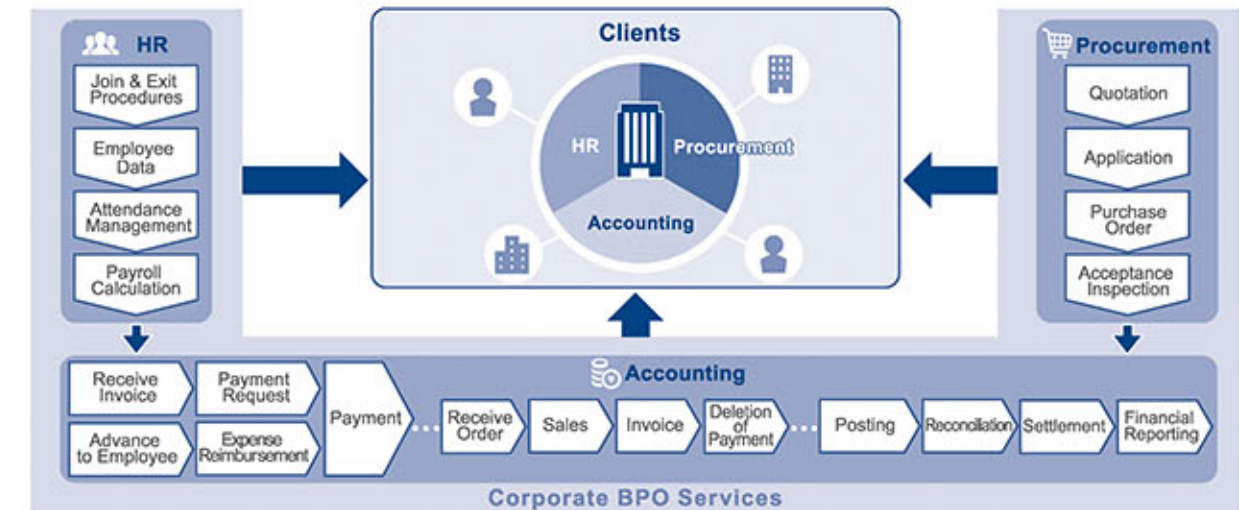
HR

Join & Exit Procedures

Employee Data

Attendance Management

Payroll Calculation

Clients

HR

Procurement

Accounting

Procurement

Quotation

Application

Purchase Order

Acceptance Inspection

Accounting

Receive Invoice

Payment Request

Advance to Employee

Expense Reimbursement

Payment

Receive Order

Sales

Invoice

Deletion of Payment

Posting

Reconciliation

Settlement

Financial Reporting

Corporate BPO Services